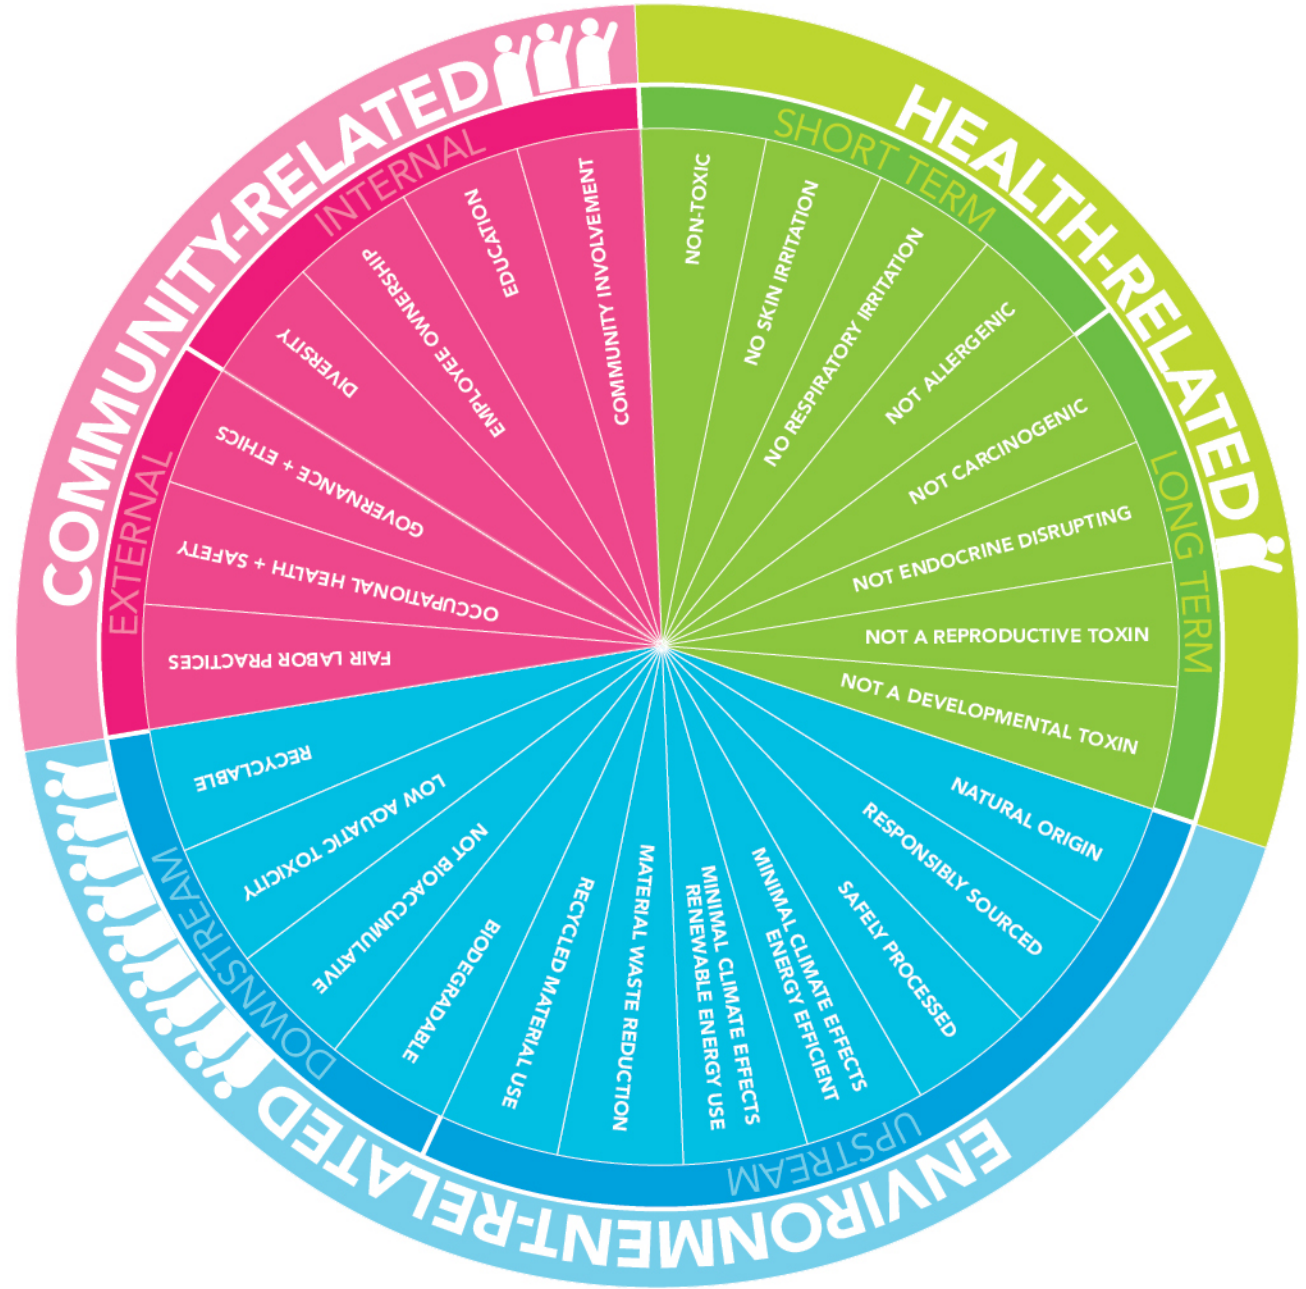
COMMUNITY-RELATED

INTERNAL

DIVERSITY

EMPLOYEE OWNERSHIP

EDUCATION

COMMUNITY INVOLVEMENT

EXTERNAL

GOVERNANCE + ETHICS

OCCUPATIONAL HEALTH + SAFETY

FAIR LABOR PRACTICES

HEALTH-RELATED

SHORT TERM

NON-TOXIC

NO SKIN IRRITATION

NO RESPIRATORY IRRITATION

NOT ALLERGENIC

LONG TERM

NOT CARCINOGENIC

NOT ENDOCRINE DISRUPTING

NOT A REPRODUCTIVE TOXIN

NOT A DEVELOPMENTAL TOXIN

ENVIRONMENT-RELATED

UPSTREAM

NATURAL ORIGIN

RESPONSIBLY SOURCED

SAFELY PROCESSED

MINIMAL CLIMATE EFFECTS ENERGY EFFICIENT

MINIMAL CLIMATE EFFECTS RENEWABLE ENERGY USE

MATERIAL WASTE REDUCTION

RECYCLED MATERIAL USE

DOWNSTREAM

BIODEGRADABLE

NOT BIOACCUMULATIVE

LOW AQUATIC TOXICITY

RECYCLABLE